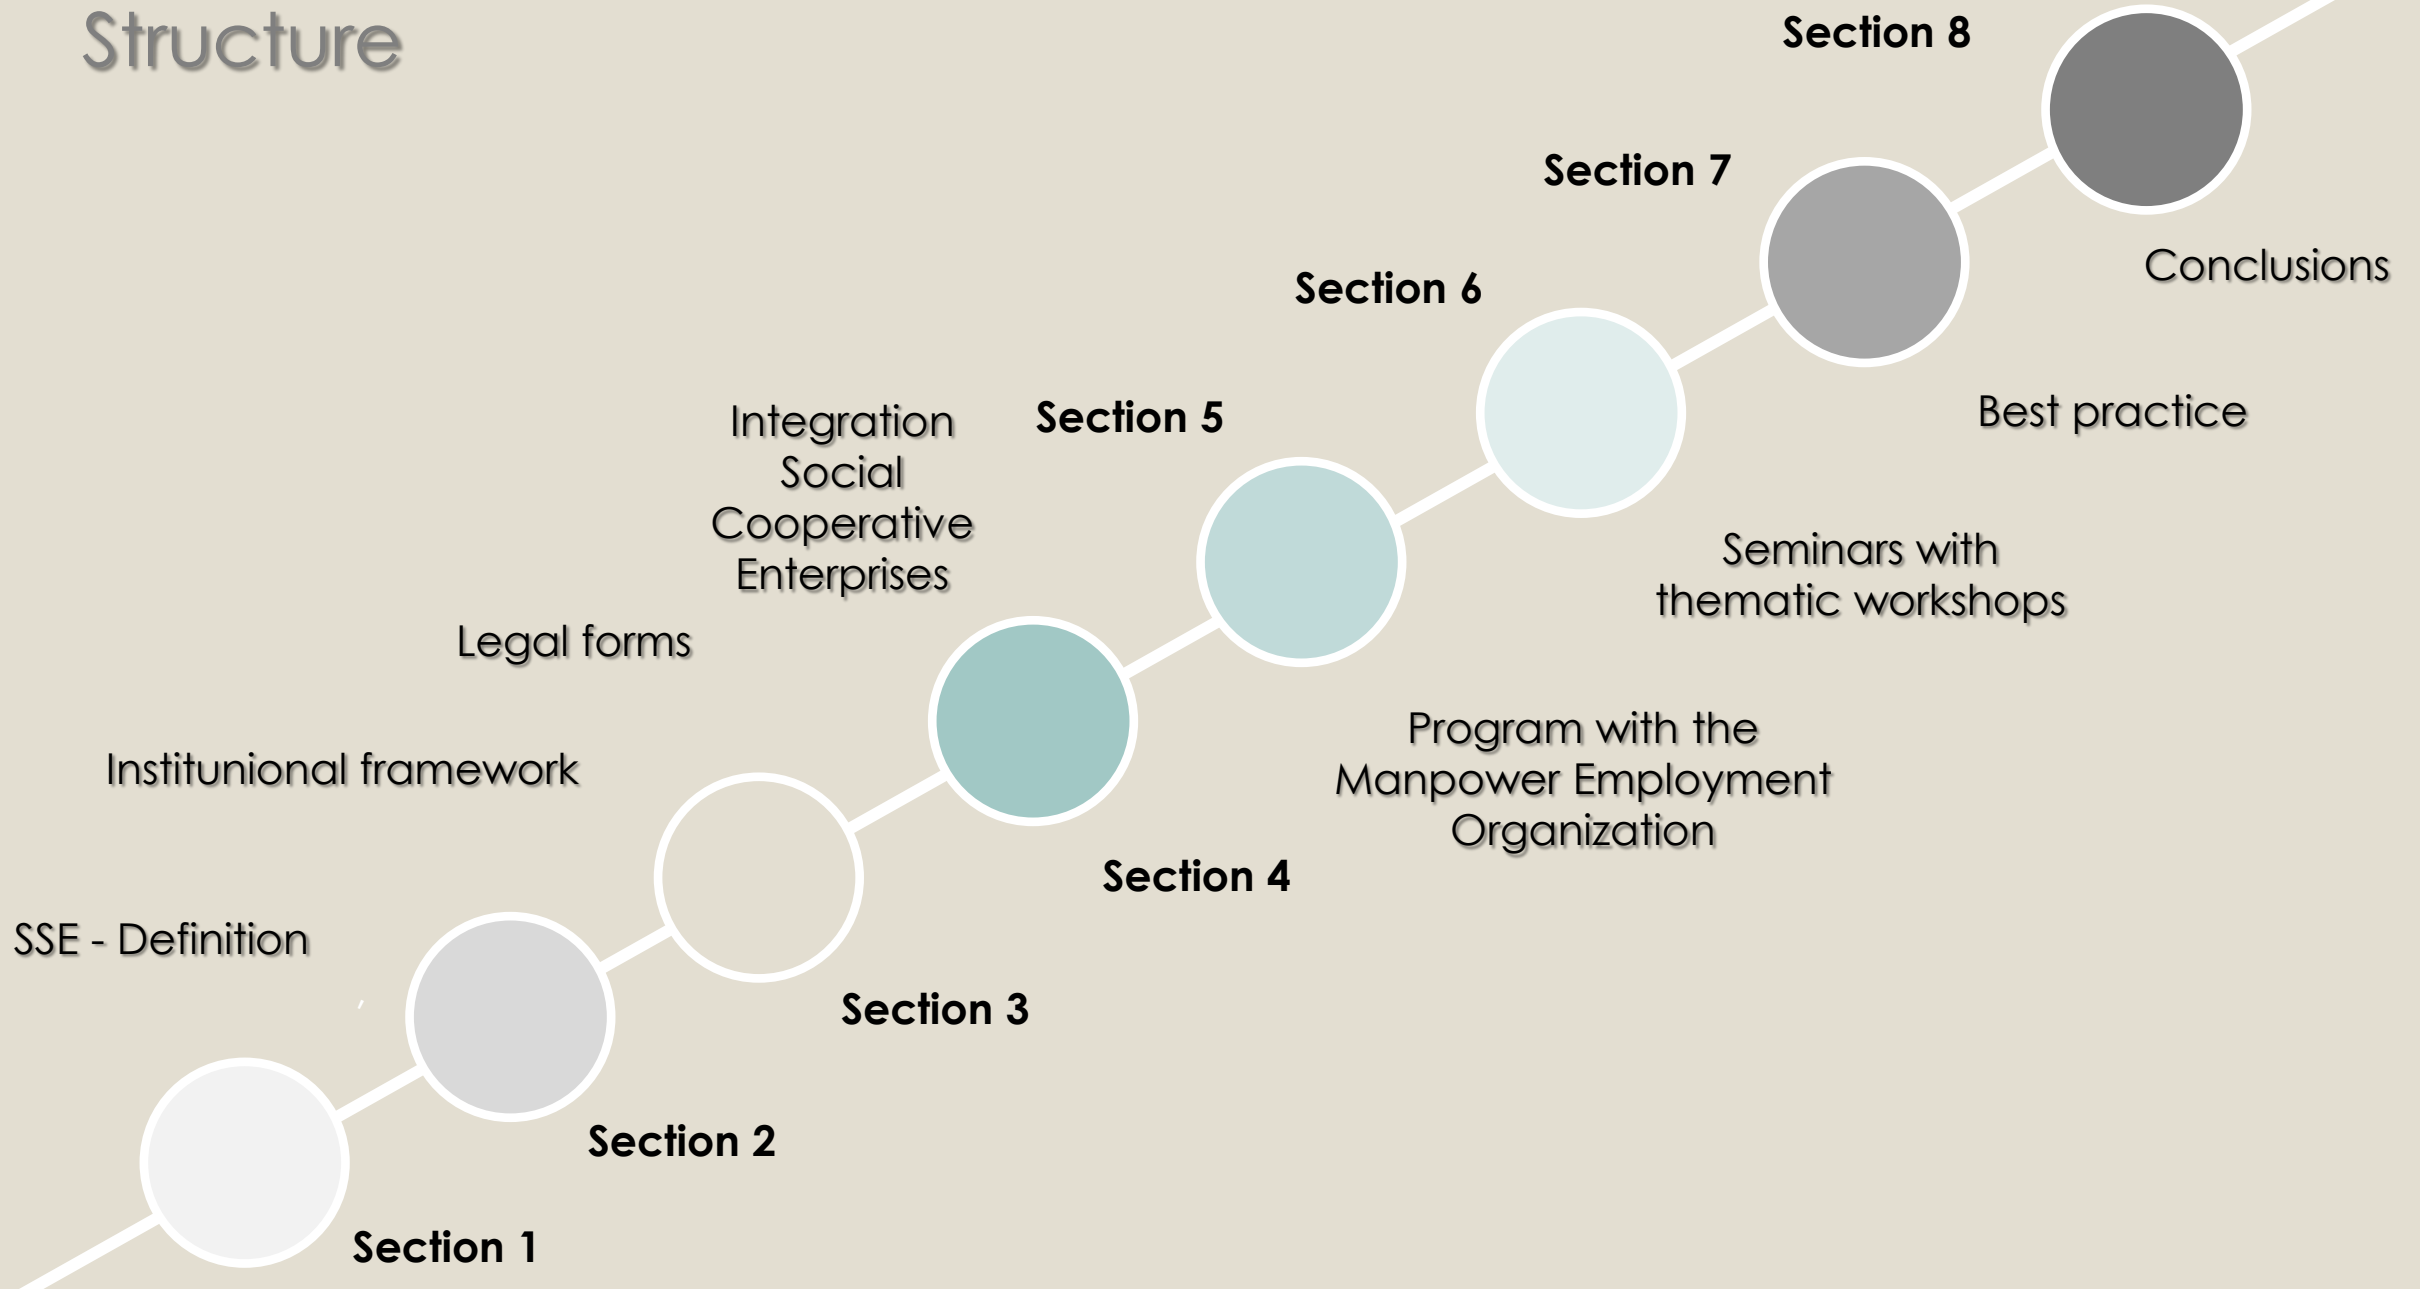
Structure

Section 1
SSE - Definition

Section 2
Institunional framework

Section 3
Legal forms

Section 4
Integration Social Cooperative Enterprises

Section 5
Program with the Manpower Employment Organization

Section 6
Seminars with thematic workshops

Section 7
Best practice

Section 8
Conclusions